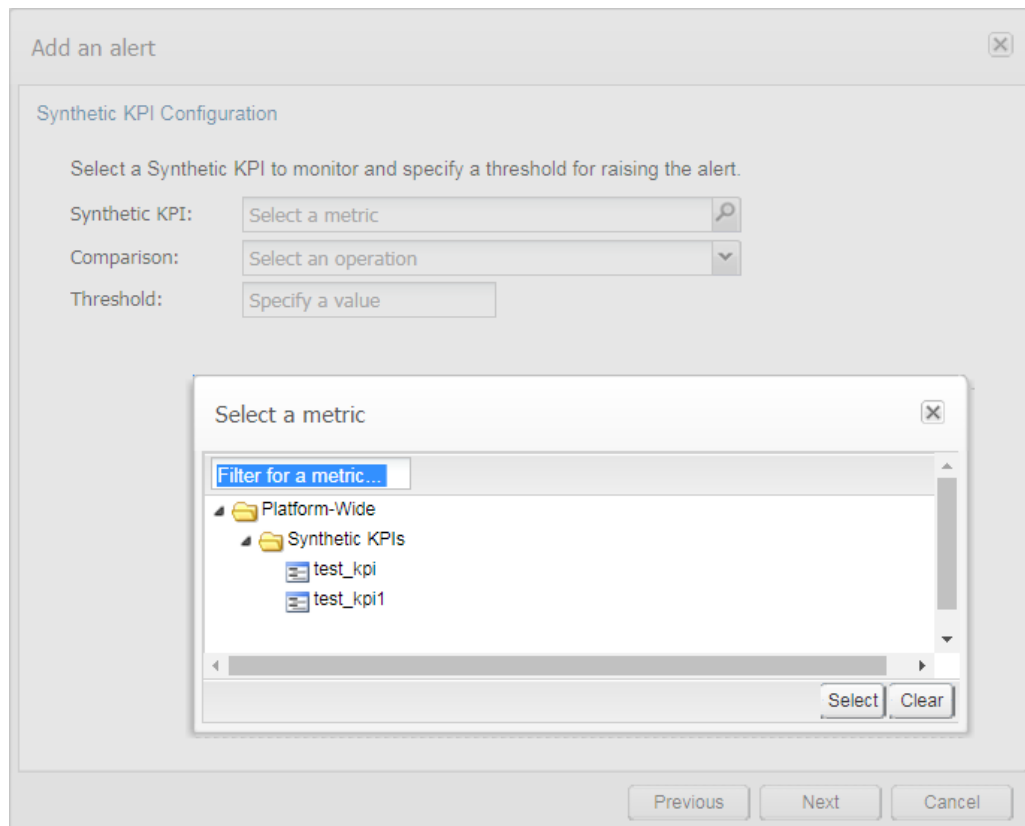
Add an alert

Synthetic KPI Configuration

Select a Synthetic KPI to monitor and specify a threshold for raising the alert.

Synthetic KPI: Select a metric

Comparison: Select an operation

Threshold: Specify a value

Select a metric

Filter for a metric...

Platform-Wide

Synthetic KPIs

test_kpi

test_kpi1

Select Clear

Previous Next Cancel